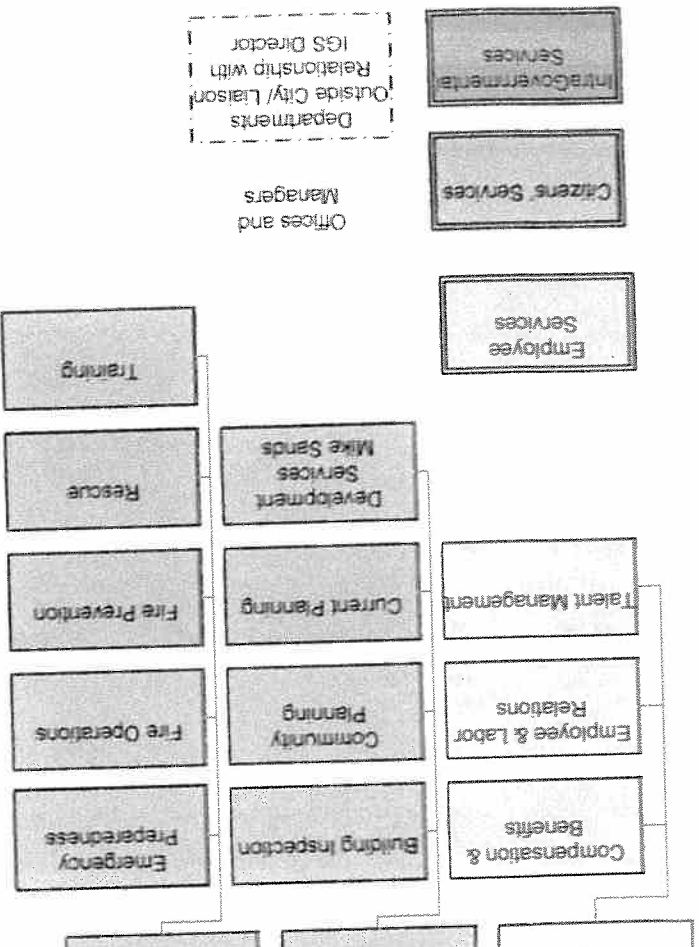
Departments Outside City/ Liaison Relationship with IGS Director

IntraGovernmental Services

Offices and Managers

Citizens' Services

Employee Services

Training

Rescue

Fire Prevention

Fire Operations

Emergency Preparedness

Development Services Mike Sands

Current Planning

Community Planning

Building Inspection

Talent Management

Employee & Labor Relations

Compensation & Benefits